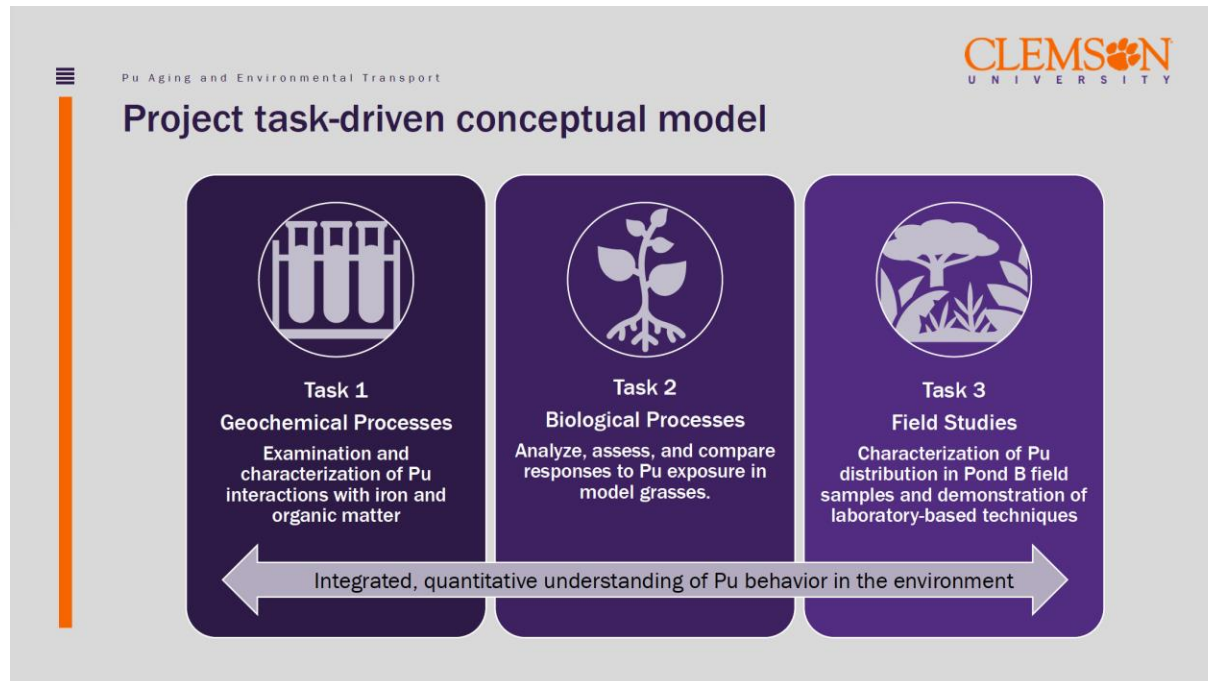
Pu Aging and Environmental Transport

CLEMSON UNIVERSITY

Project task-driven conceptual model

Task 1
Geochemical Processes
Examination and characterization of Pu interactions with iron and organic matter

Task 2
Biological Processes
Analyze, assess, and compare responses to Pu exposure in model grasses.

Task 3
Field Studies
Characterization of Pu distribution in Pond B field samples and demonstration of laboratory-based techniques

Integrated, quantitative understanding of Pu behavior in the environment